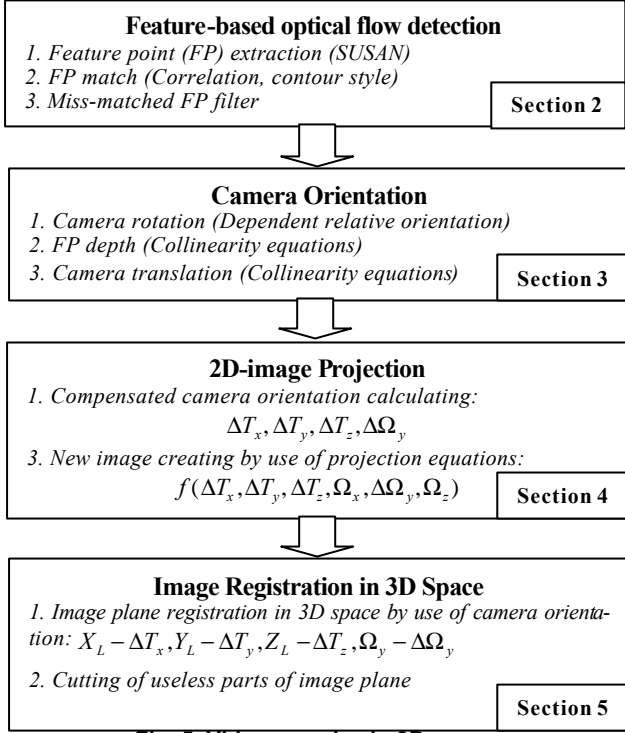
**Feature-based optical flow detection**

1. Feature point (FP) extraction (SUSAN)
2. FP match (Correlation, contour style)
3. Miss-matched FP filter

Section 2

**Camera Orientation**

1. Camera rotation (Dependent relative orientation)
2. FP depth (Collinearity equations)
3. Camera translation (Collinearity equations)

Section 3

**2D-image Projection**

1. Compensated camera orientation calculating:
$\Delta T_x, \Delta T_y, \Delta T_z, \Delta\Omega_y$
3. New image creating by use of projection equations:
$f(\Delta T_x, \Delta T_y, \Delta T_z, \Omega_x, \Delta\Omega_y, \Omega_z)$

Section 4

**Image Registration in 3D Space**

1. Image plane registration in 3D space by use of camera orientation: $X_L - \Delta T_x, Y_L - \Delta T_y, Z_L - \Delta T_z, \Omega_y - \Delta\Omega_y$
2. Cutting of useless parts of image plane

Section 5

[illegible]